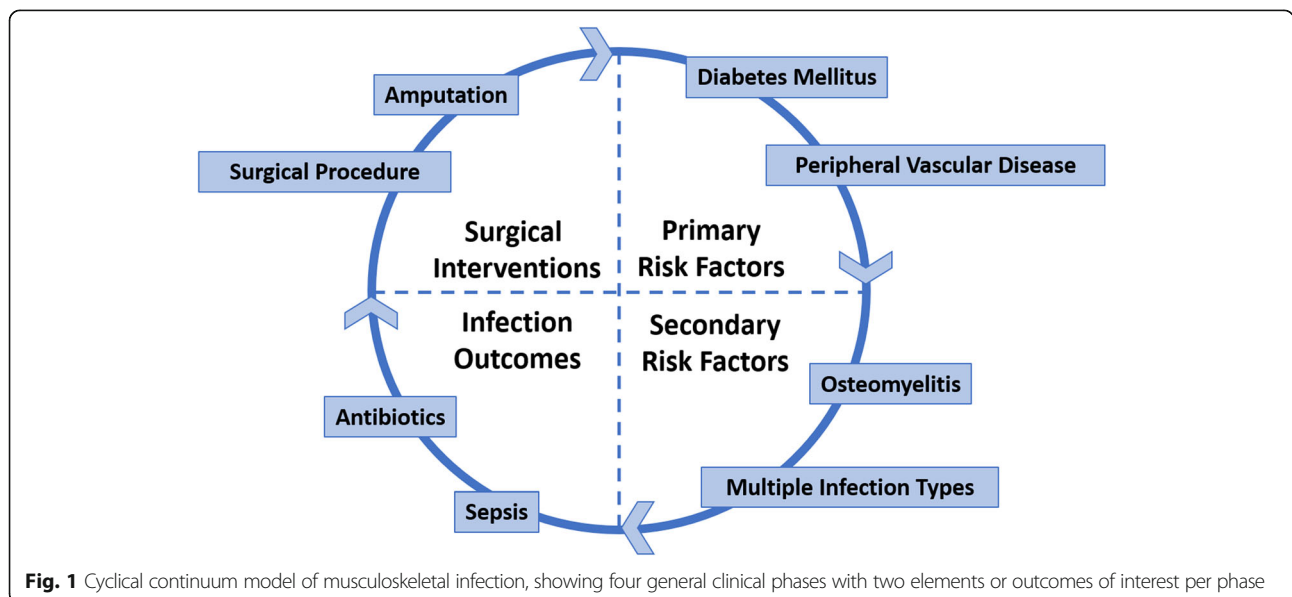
Amputation

Diabetes Mellitus

Surgical Procedure

Peripheral Vascular Disease

Surgical Interventions

Primary Risk Factors

Infection Outcomes

Secondary Risk Factors

Osteomyelitis

Antibiotics

Multiple Infection Types

Sepsis

**Fig. 1** Cyclical continuum model of musculoskeletal infection, showing four general clinical phases with two elements or outcomes of interest per phase